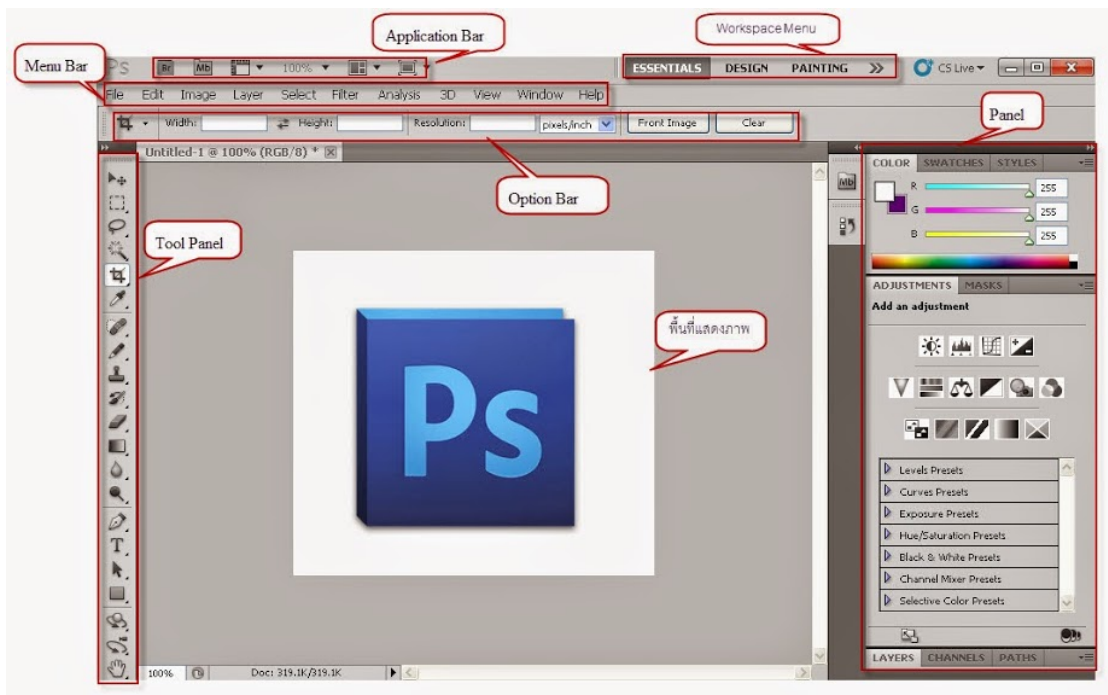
Application Bar

Workspace Menu

Menu Bar

Ps Br Mb 100% ESSENTIALS DESIGN PAINTING >> CS Live

File Edit Image Layer Select Filter Analysis 3D View Window Help

Width: Height: Resolution: pixels/inch Front Image Clear

Panel

Untitled-1 @ 100% (RGB/8) *

Option Bar

Tool Panel

COLOR SWATCHES STYLES

R 255
G 255
B 255

ADJUSTMENTS MASKS

Add an adjustment

พื้นที่แสดงภาพ

Ps

Levels Presets
Curves Presets
Exposure Presets
Hue/Saturation Presets
Black & White Presets
Channel Mixer Presets
Selective Color Presets

100% Doc: 319.1K/319.1K

LAYERS CHANNELS PATHS